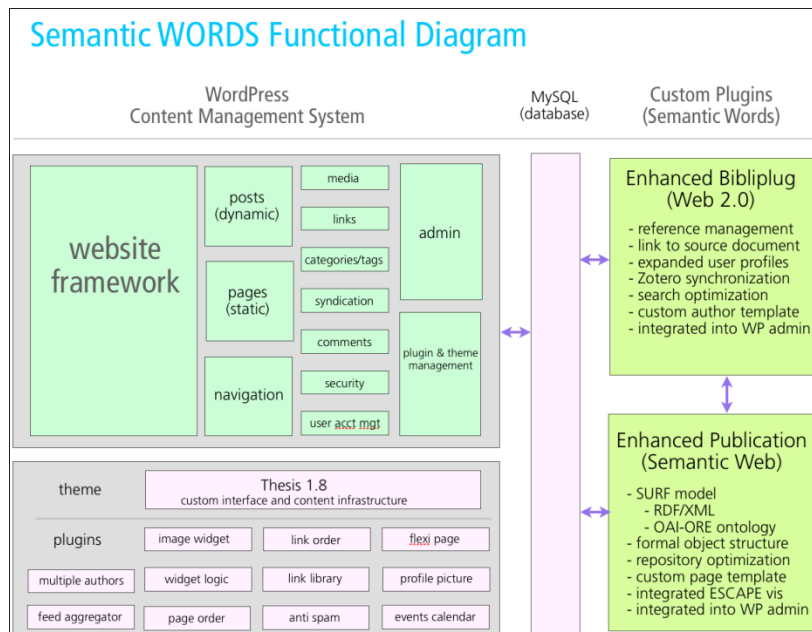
Semantic WORDS Functional Diagram

WordPress
Content Management System

MySQL
(database)

Custom Plugins
(Semantic Words)

website framework

posts (dynamic)

pages (static)

navigation

media

links

categories/tags

syndication

comments

security

user acct mgt

admin

plugin & theme management

Enhanced Bibliplug
(Web 2.0)

- reference management
- link to source document
- expanded user profiles
- Zotero synchronization
- search optimization
- custom author template
- integrated into WP admin

Enhanced Publication
(Semantic Web)

- SURF model
- RDF/XML
- OAI-ORE ontology
- formal object structure
- repository optimization
- custom page template
- integrated ESCAPE vis
- integrated into WP admin

theme

Thesis 1.8
custom interface and content infrastructure

plugins

image widget

link order

flexi page

multiple authors

widget logic

link library

profile picture

feed aggregator

page order

anti spam

events calendar